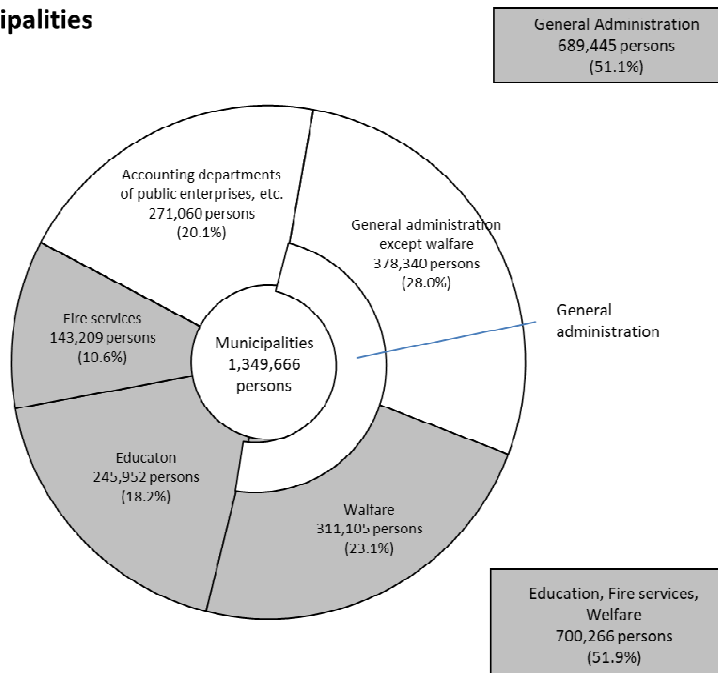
ipalities

General Administration
689,445 persons
(51.1%)

Accounting departments of public enterprises, etc.
271,060 persons
(20.1%)

General administration except walfare
378,340 persons
(28.0%)

General administration

Fire services
143,209 persons
(10.6%)

Municipalities
1,349,666
persons

Educaton
245,952 persons
(18.2%)

Walfare
311,105 persons
(23.1%)

Education, Fire services, Welfare
700,266 persons
(51.9%)